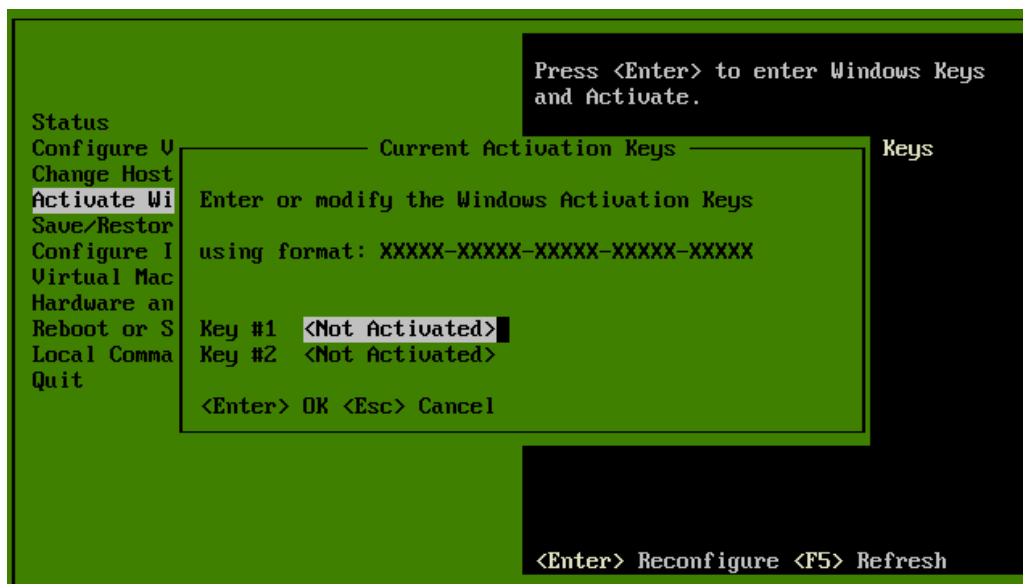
Press <Enter> to enter Windows Keys and Activate.

Status
Configure V
Change Host
Activate Wi
Save/Restor
Configure I
Virtual Mac
Hardware an
Reboot or S
Local Comma
Quit

Keys

Current Activation Keys

Enter or modify the Windows Activation Keys

using format: XXXXX-XXXXX-XXXXX-XXXXX-XXXXX

Key #1 <Not Activated>
Key #2 <Not Activated>

<Enter> OK <Esc> Cancel

<Enter> Reconfigure <F5> Refresh